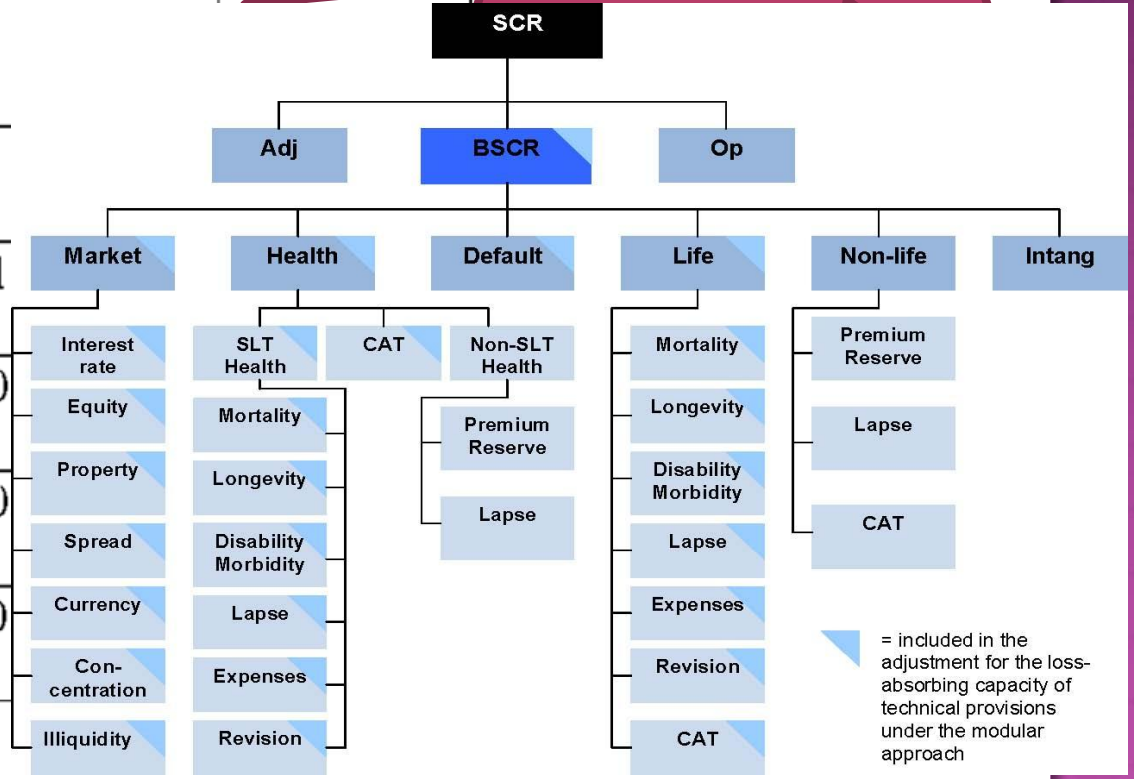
SCR

Adj

BSCR

Op

Market

Health

Default

Life

Non-life

Intang

Interest rate

Equity

Property

Spread

Currency

Con-centration

Illiquidity

SLT Health

CAT

Non-SLT Health

Mortality

Longevity

Disability Morbidity

Lapse

Expenses

Revision

Premium Reserve

Lapse

Mortality

Longevity

Disability Morbidity

Lapse

Expenses

Revision

CAT

Premium Reserve

Lapse

CAT

= included in the adjustment for the loss-absorbing capacity of technical provisions under the modular approach